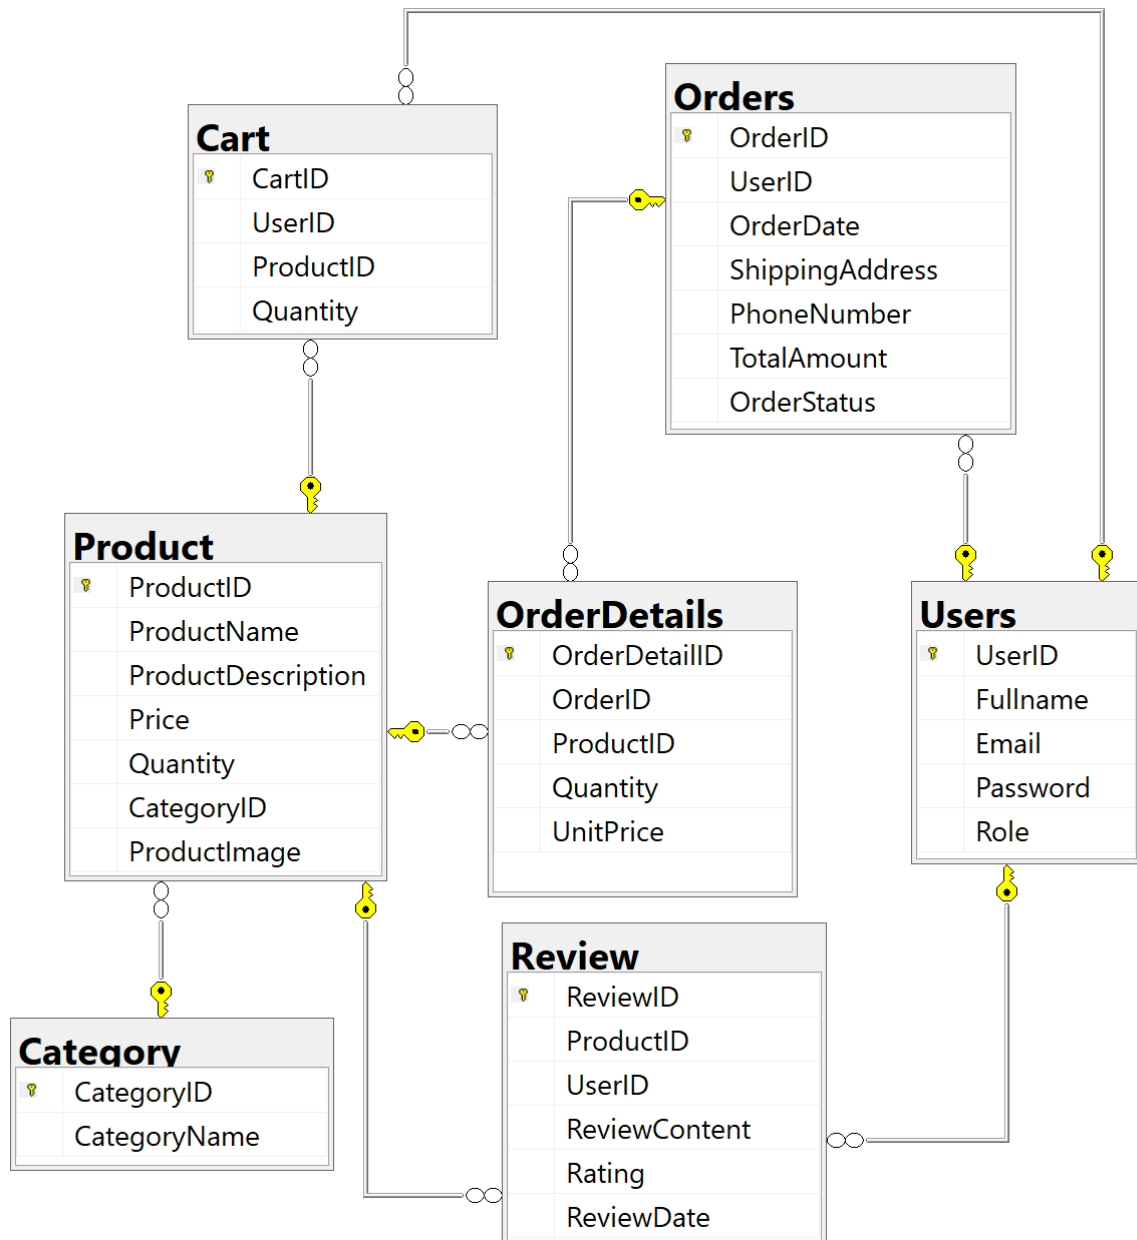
Cart

CartID
UserID
ProductID
Quantity

Orders

OrderID
UserID
OrderDate
ShippingAddress
PhoneNumber
TotalAmount
OrderStatus

Product

ProductID
ProductName
ProductDescription
Price
Quantity
CategoryID
ProductImage

OrderDetails

OrderDetailID
OrderID
ProductID
Quantity
UnitPrice

Users

UserID
Fullname
Email
Password
Role

Category

CategoryID
CategoryName

Review

ReviewID
ProductID
UserID
ReviewContent
Rating
ReviewDate